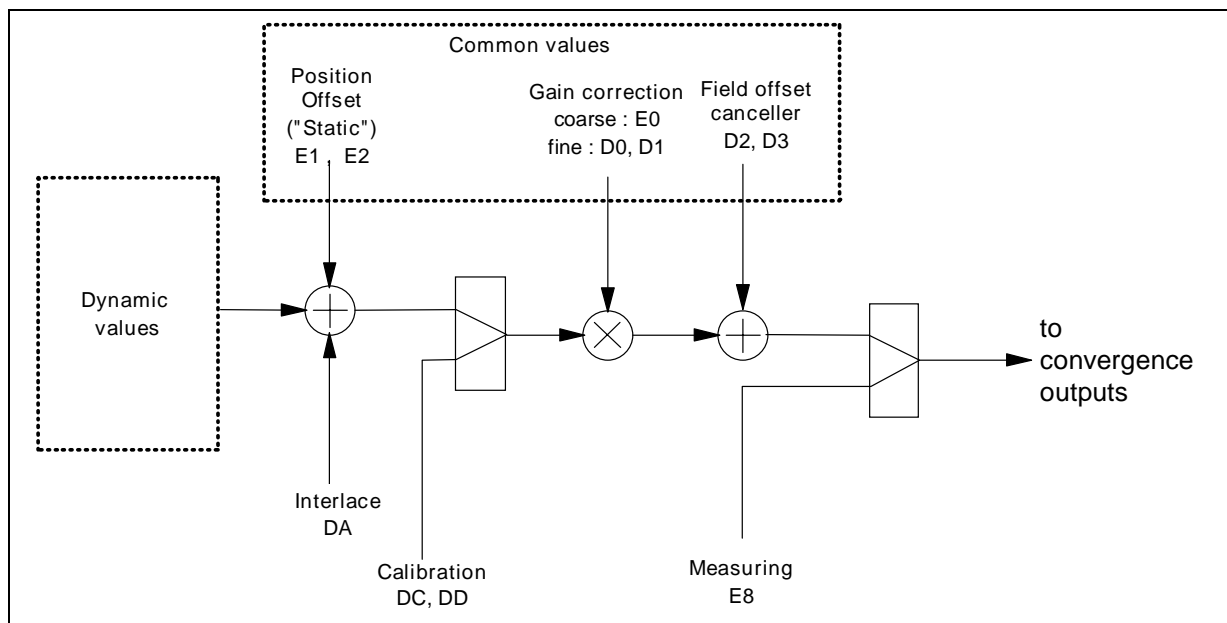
Common values

Position Offset ("Static") E1 , E2

Gain correction coarse : E0 fine : D0, D1

Field offset canceller D2, D3

Dynamic values

to convergence outputs

Interlace DA

Calibration DC, DD

Measuring E8